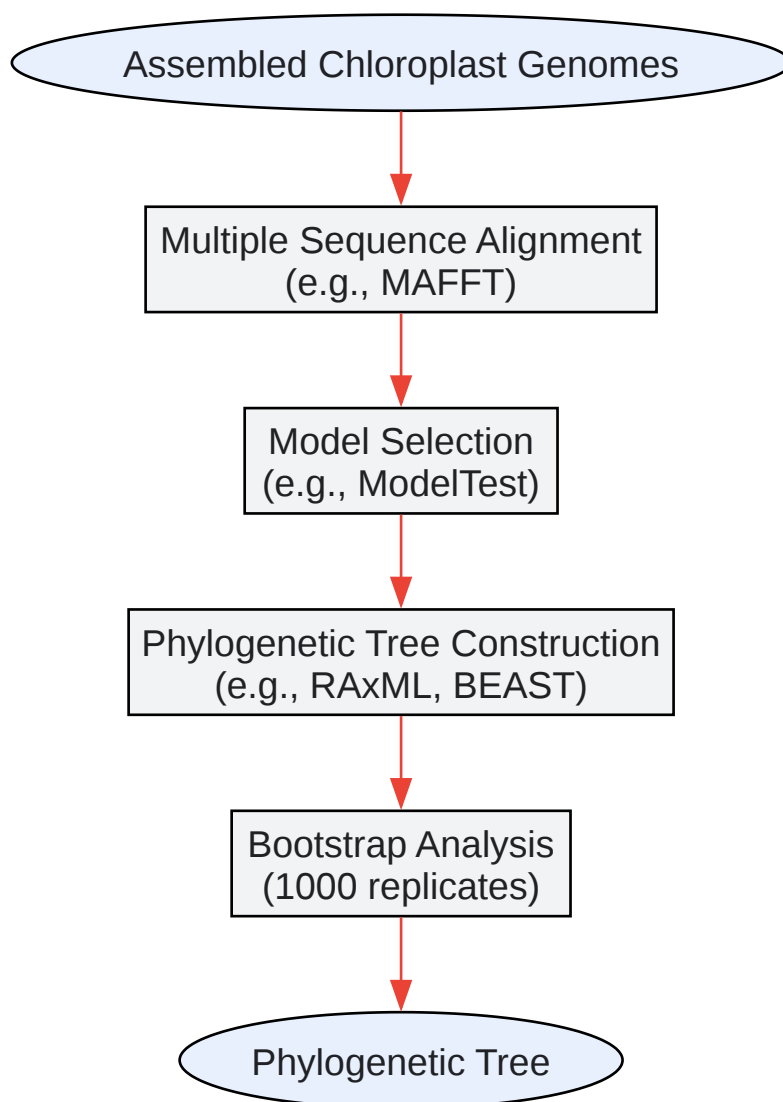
Assembled Chloroplast Genomes

Multiple Sequence Alignment
(e.g., MAFFT)

Model Selection
(e.g., ModelTest)

Phylogenetic Tree Construction
(e.g., RAxML, BEAST)

Bootstrap Analysis
(1000 replicates)

Phylogenetic Tree